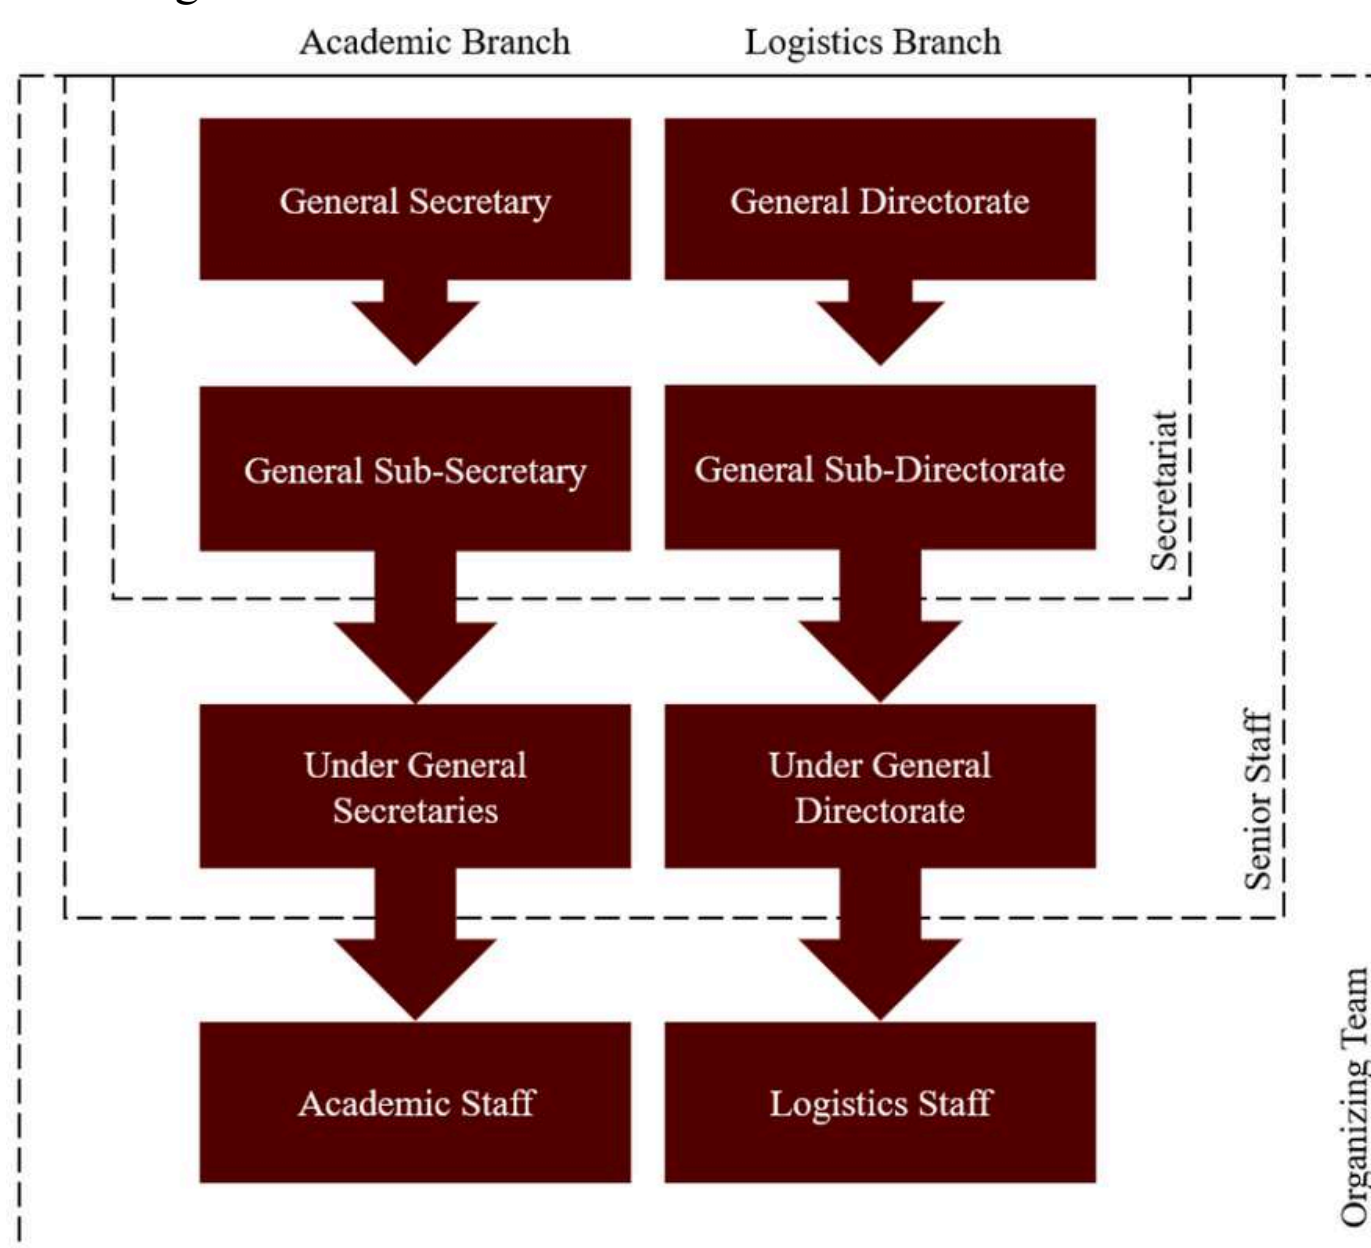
Academic Branch

Logistics Branch

General Secretary

General Directorate

General Sub-Secretary

General Sub-Directorate

Secretariat

Under General Secretaries

Under General Directorate

Senior Staff

Academic Staff

Logistics Staff

Organizing Team